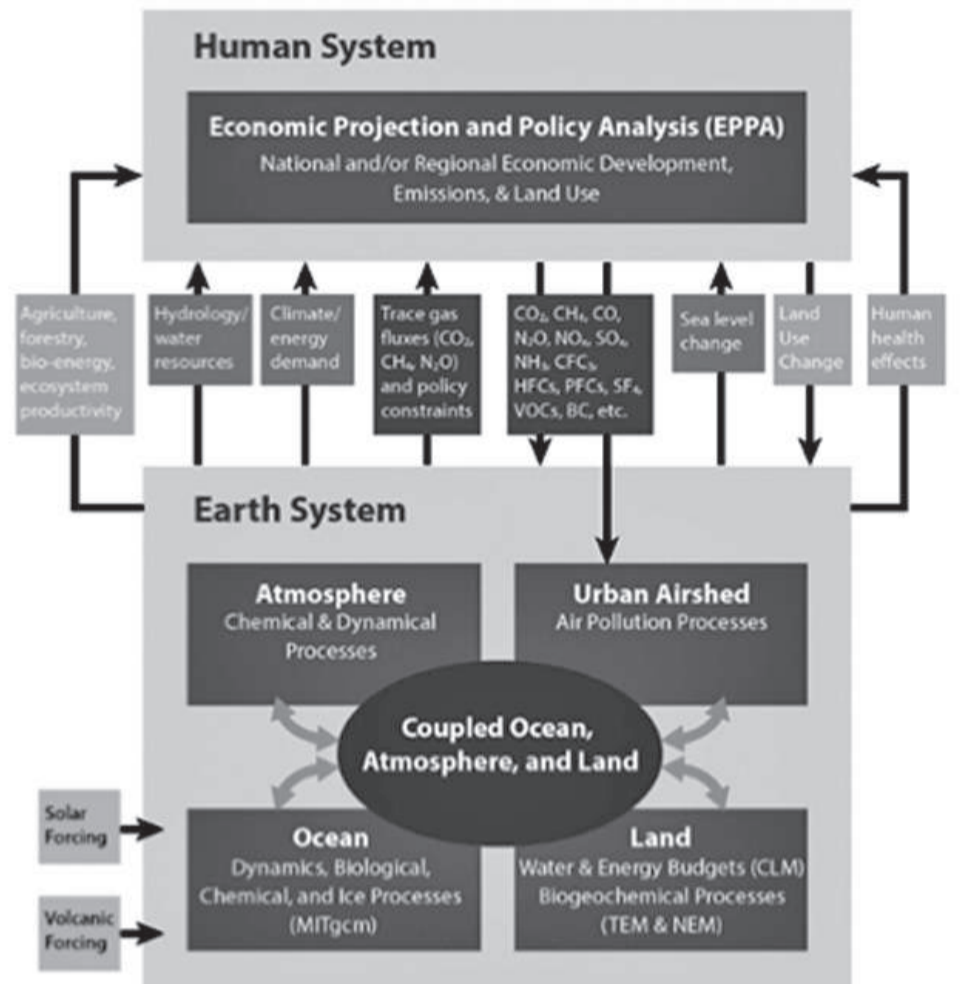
Human System

Economic Projection and Policy Analysis (EPPA)
National and/or Regional Economic Development, Emissions, & Land Use

Agriculture, forestry, bio-energy, ecosystem productivity

Hydrology/ water resources

Climate/ energy demand

Trace gas fluxes ($CO_2$, $CH_4$, $N_2O$) and policy constraints

$CO_2$, $CH_4$, CO, $N_2O$, $NO_x$, $SO_x$, $NH_3$, CFCs, HFCs, PFCs, $SF_6$, VOCs, BC, etc.

Sea level change

Land Use Change

Human health effects

Earth System

Atmosphere
Chemical & Dynamical Processes

Urban Airshed
Air Pollution Processes

Coupled Ocean, Atmosphere, and Land

Solar Forcing

Volcanic Forcing

Ocean
Dynamics, Biological, Chemical, and Ice Processes (MITgcm)

Land
Water & Energy Budgets (CLM) Biogeochemical Processes (TEM & NEM)